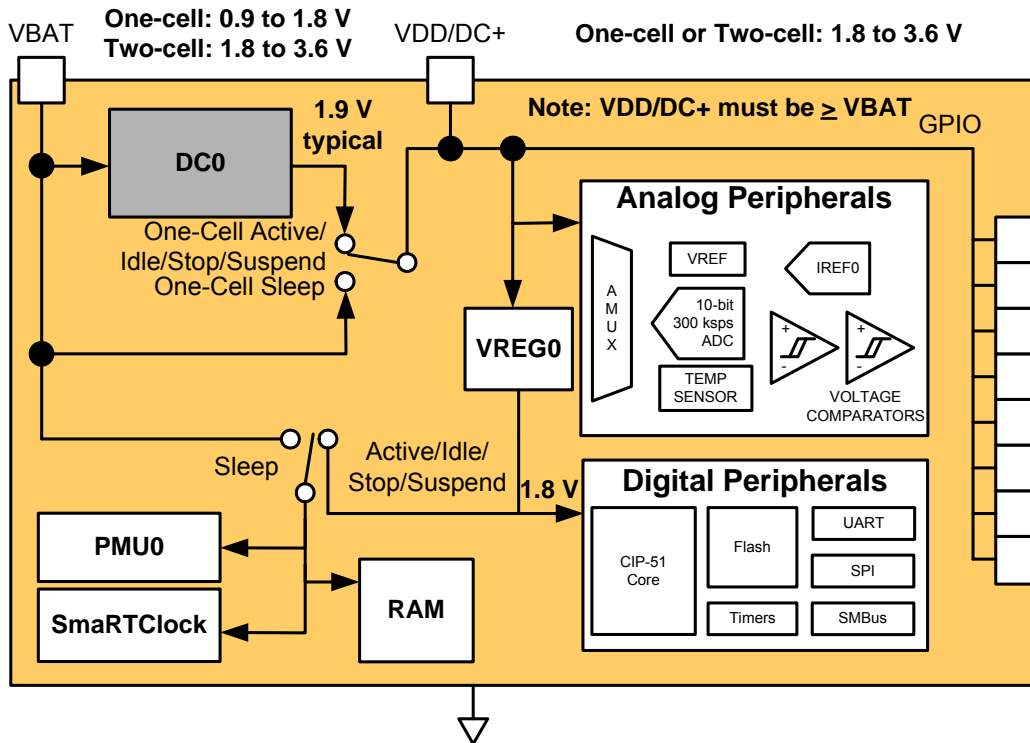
VBAT

One-cell: 0.9 to 1.8 V
Two-cell: 1.8 to 3.6 V

VDD/DC+

One-cell or Two-cell: 1.8 to 3.6 V

Note: VDD/DC+ must be $\geq$ VBAT

GPIO

DC0

1.9 V typical

One-Cell Active/ Idle/Stop/Suspend

One-Cell Sleep

Analog Peripherals

A M U X

VREF

IREF0

10-bit 300 ksps ADC

TEMP SENSOR

VOLTAGE COMPARATORS

VREG0

Sleep

Active/Idle/ Stop/Suspend

1.8 V

Digital Peripherals

CIP-51 Core

Flash

UART

SPI

Timers

SMBus

PMU0

SmaRTClock

RAM